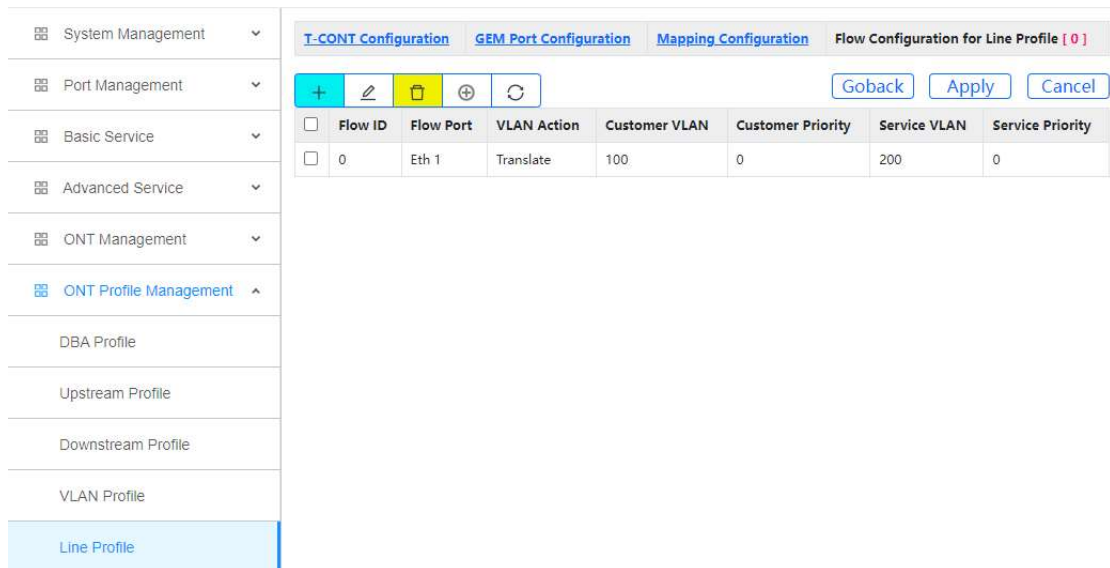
System Management
Port Management
Basic Service
Advanced Service
ONT Management
ONT Profile Management
DBA Profile
Upstream Profile
Downstream Profile
VLAN Profile
Line Profile

T-CONT Configuration | GEM Port Configuration | Mapping Configuration | Flow Configuration for Line Profile [ 0 ]

+ Goback Apply Cancel

| | Flow ID | Flow Port | VLAN Action | Customer VLAN | Customer Priority | Service VLAN | Service Priority |
|---|---|---|---|---|---|---|---|
| | 0 | Eth 1 | Translate | 100 | 0 | 200 | 0 |